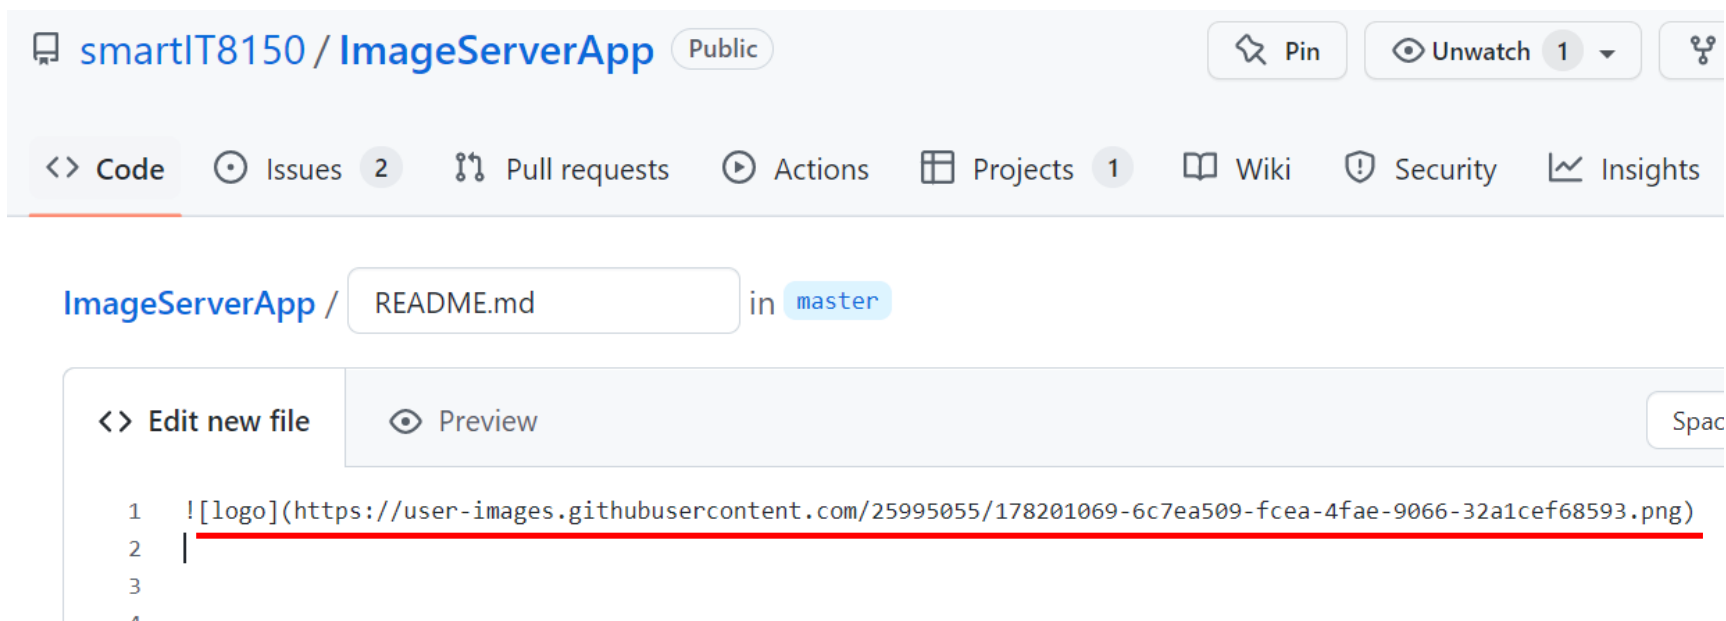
smartIT8150 / ImageServerApp Public

Pin Unwatch 1

Code Issues 2 Pull requests Actions Projects 1 Wiki Security Insights

ImageServerApp / README.md in master

Edit new file Preview Spac

1 ![logo](https://user-images.githubusercontent.com/25995055/178201069-6c7ea509-fcea-4fae-9066-32a1cef68593.png)
2
3